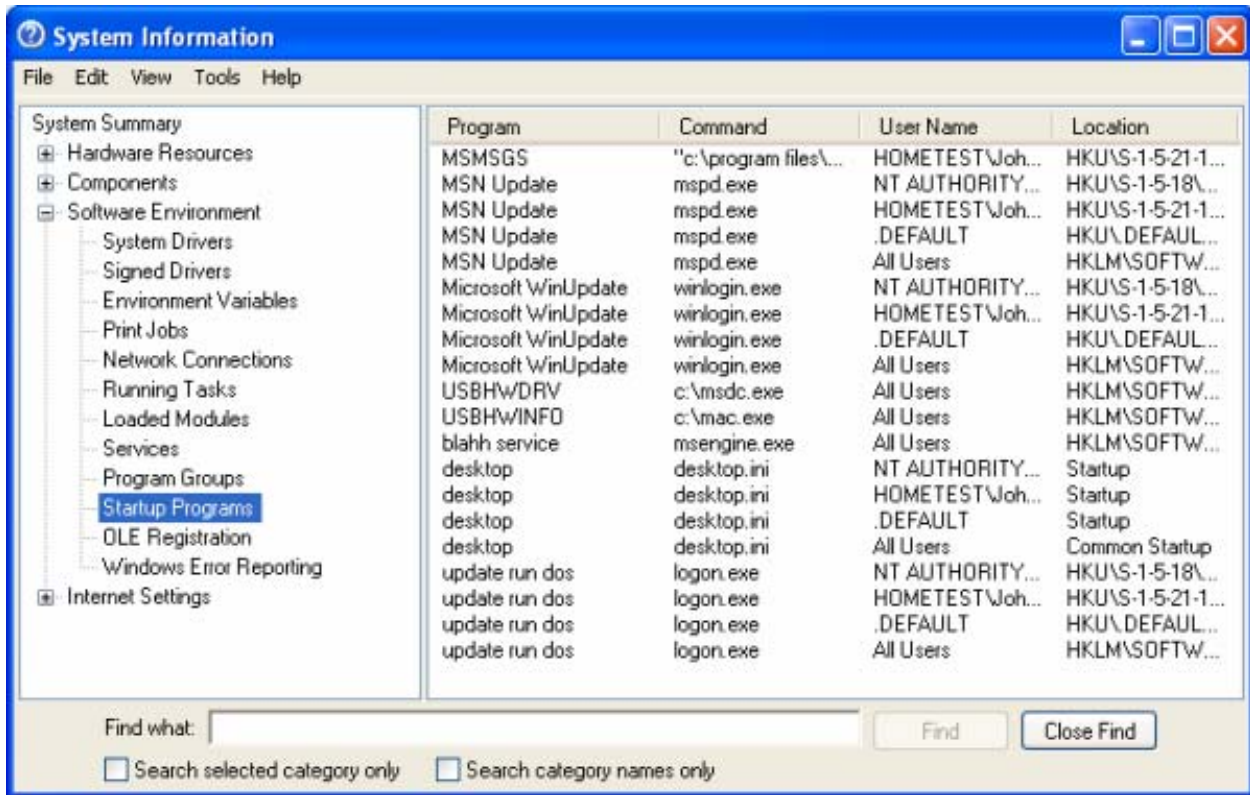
System Information

File Edit View Tools Help

System Summary
Hardware Resources
Components
Software Environment
System Drivers
Signed Drivers
Environment Variables
Print Jobs
Network Connections
Running Tasks
Loaded Modules
Services
Program Groups
Startup Programs
OLE Registration
Windows Error Reporting
Internet Settings

| Program | Command | User Name | Location |
|---|---|---|---|
| MSMSGS | "c:\program files\... | HOMETEST\Joh... | HKU\S-1-5-21-1... |
| MSN Update | mspd.exe | NT AUTHORITY... | HKU\S-1-5-18\... |
| MSN Update | mspd.exe | HOMETEST\Joh... | HKU\S-1-5-21-1... |
| MSN Update | mspd.exe | .DEFAULT | HKU\.DEFAUL... |
| MSN Update | mspd.exe | All Users | HKLM\SOFTW... |
| Microsoft WinUpdate | winlogin.exe | NT AUTHORITY... | HKU\S-1-5-18\... |
| Microsoft WinUpdate | winlogin.exe | HOMETEST\Joh... | HKU\S-1-5-21-1... |
| Microsoft WinUpdate | winlogin.exe | .DEFAULT | HKU\.DEFAUL... |
| Microsoft WinUpdate | winlogin.exe | All Users | HKLM\SOFTW... |
| USBHWDRV | c:\msdc.exe | All Users | HKLM\SOFTW... |
| USBHWINFO | c:\mac.exe | All Users | HKLM\SOFTW... |
| blahh service | msengine.exe | All Users | HKLM\SOFTW... |
| desktop | desktop.ini | NT AUTHORITY... | Startup |
| desktop | desktop.ini | HOMETEST\Joh... | Startup |
| desktop | desktop.ini | .DEFAULT | Startup |
| desktop | desktop.ini | All Users | Common Startup |
| update run dos | logon.exe | NT AUTHORITY... | HKU\S-1-5-18\... |
| update run dos | logon.exe | HOMETEST\Joh... | HKU\S-1-5-21-1... |
| update run dos | logon.exe | .DEFAULT | HKU\.DEFAUL... |
| update run dos | logon.exe | All Users | HKLM\SOFTW... |

Find what:
Find
Close Find
Search selected category only
Search category names only